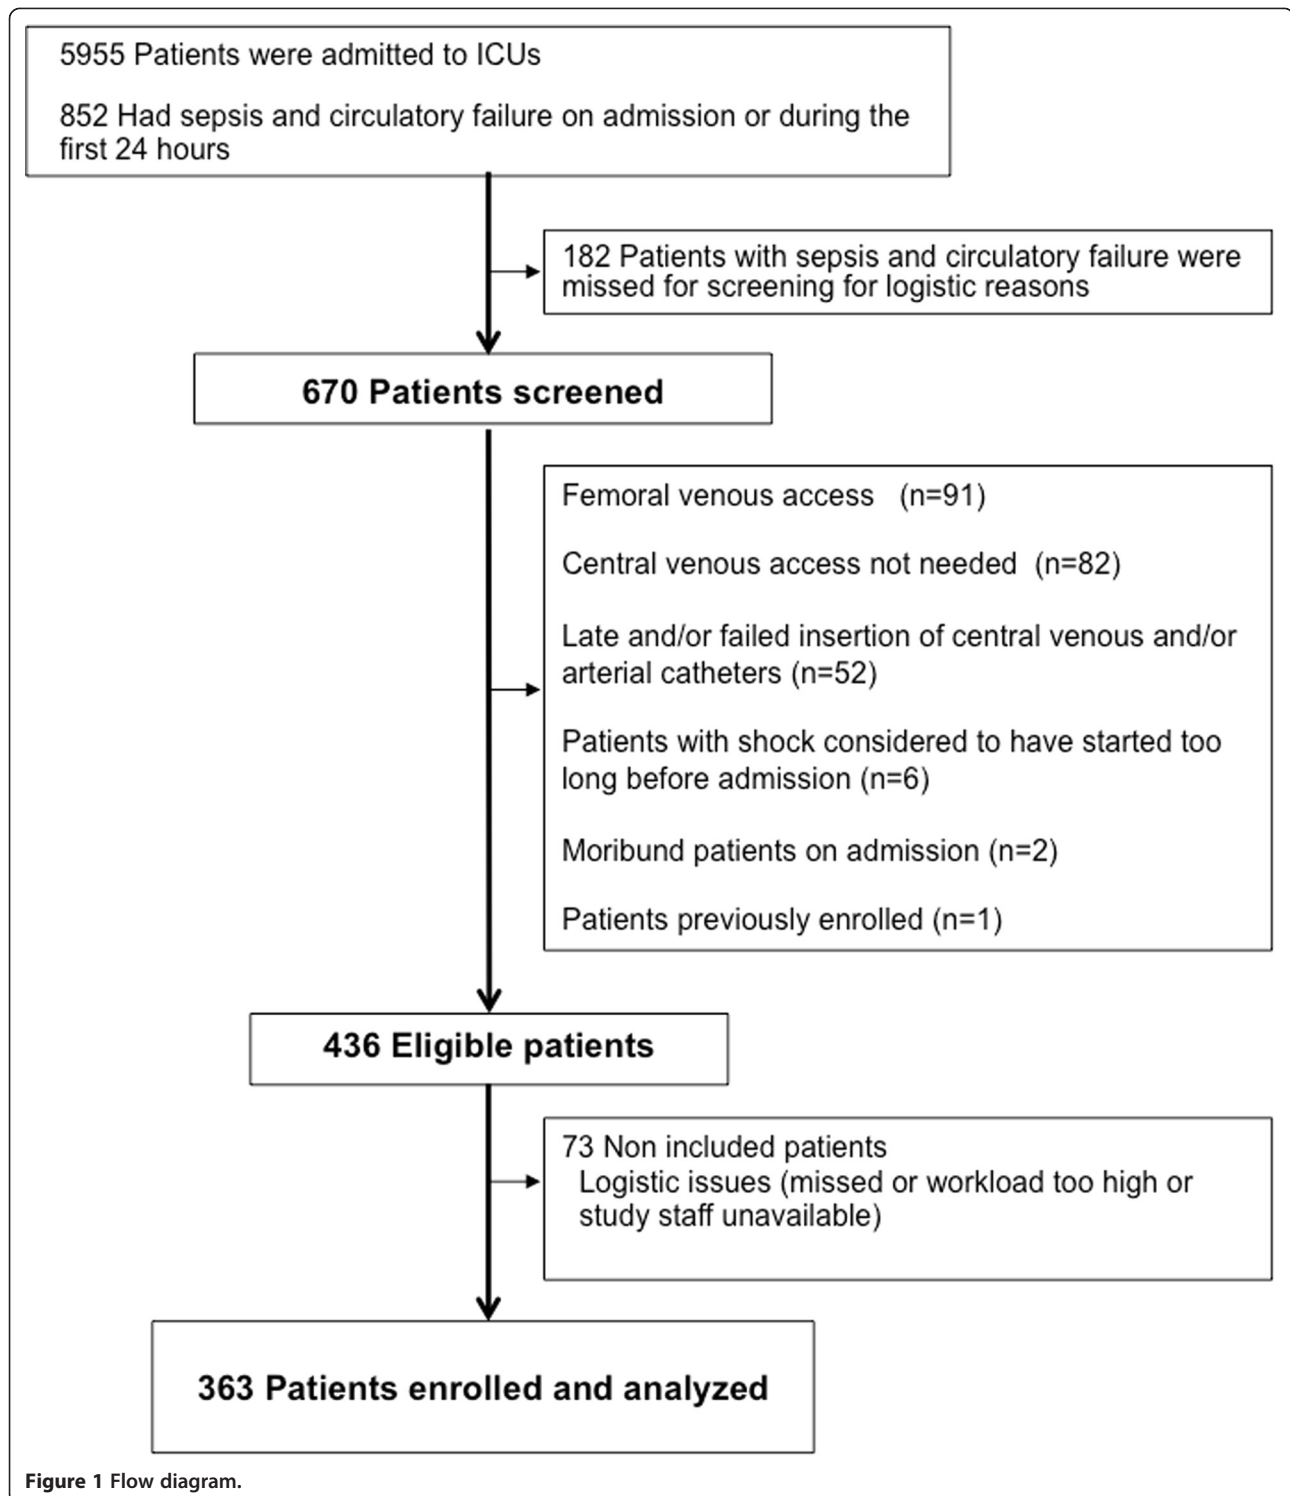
5955 Patients were admitted to ICUs

852 Had sepsis and circulatory failure on admission or during the first 24 hours

182 Patients with sepsis and circulatory failure were missed for screening for logistic reasons

670 Patients screened

Femoral venous access (n=91)

Central venous access not needed (n=82)

Late and/or failed insertion of central venous and/or arterial catheters (n=52)

Patients with shock considered to have started too long before admission (n=6)

Moribund patients on admission (n=2)

Patients previously enrolled (n=1)

436 Eligible patients

73 Non included patients
Logistic issues (missed or workload too high or study staff unavailable)

363 Patients enrolled and analyzed

Figure 1 Flow diagram.